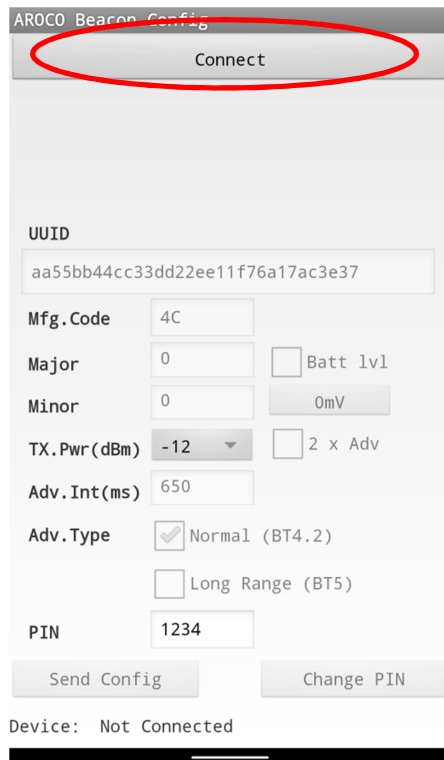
AROCO Beacon Config

Connect

UUID

aa55bb44cc33dd22ee11f76a17ac3e37

Mfg.Code 4C

Major 0 Batt lvl

Minor 0 0mV

TX.Pwr(dBm) -12 2 x Adv

Adv.Int(ms) 650

Adv.Type Normal (BT4.2)

Long Range (BT5)

PIN 1234

Send Config

Change PIN

Device: Not Connected